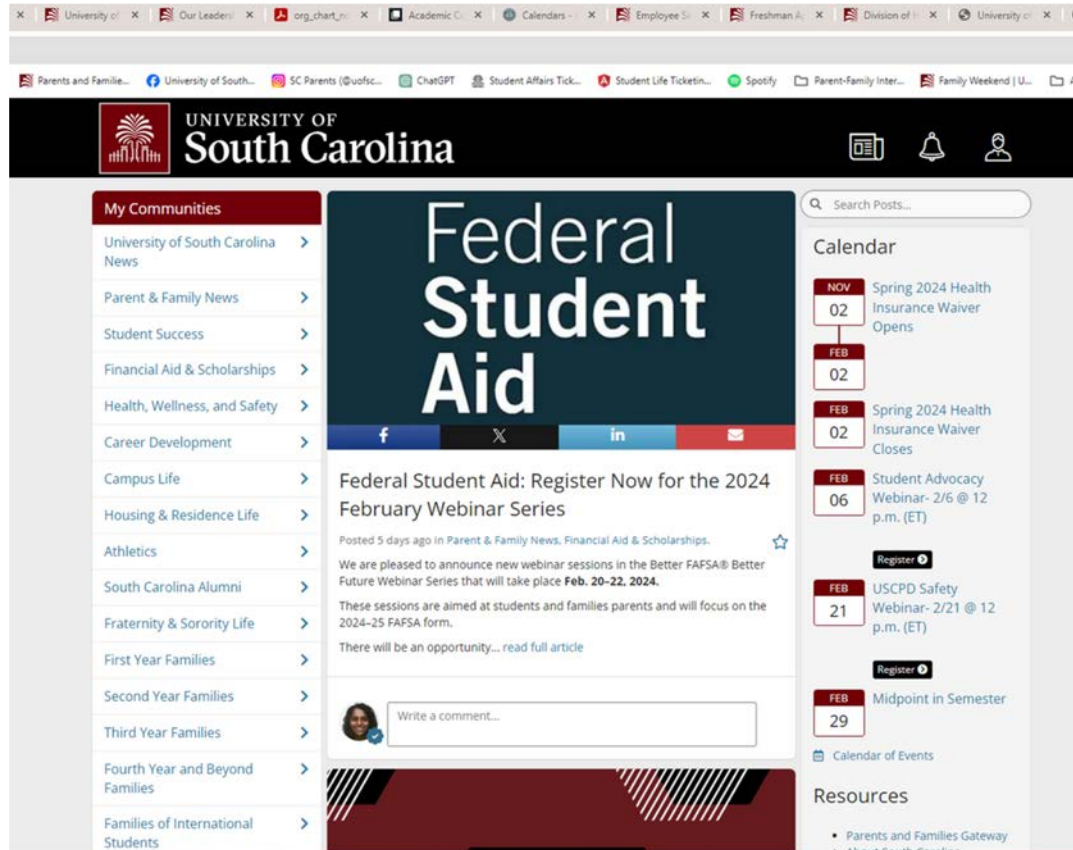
University of × Our Leaders × org_chart_n × Academic C × Calendars - × Employee S × Freshman A × Division of × University of ×

Parents and Familie... University of South... SC Parents (@uofsc... ChatGPT Student Affairs Tick... Student Life Ticketin... Spotify Parent-Family Inter... Family Weekend | U...

UNIVERSITY OF
South Carolina

My Communities

University of South Carolina News

Parent & Family News

Student Success

Financial Aid & Scholarships

Health, Wellness, and Safety

Career Development

Campus Life

Housing & Residence Life

Athletics

South Carolina Alumni

Fraternity & Sorority Life

First Year Families

Second Year Families

Third Year Families

Fourth Year and Beyond Families

Families of International Students

Federal Student Aid

Federal Student Aid: Register Now for the 2024 February Webinar Series

Posted 5 days ago in Parent & Family News, Financial Aid & Scholarships.

We are pleased to announce new webinar sessions in the Better FAFSA® Better Future Webinar Series that will take place **Feb. 20–22, 2024.**

These sessions are aimed at students and families parents and will focus on the 2024–25 FAFSA form.

There will be an opportunity... read full article

Write a comment...

Search Posts...

Calendar

NOV 02 – FEB 02 Spring 2024 Health Insurance Waiver Opens

FEB 02 Spring 2024 Health Insurance Waiver Closes

FEB 06 Student Advocacy Webinar- 2/6 @ 12 p.m. (ET)

Register

FEB 21 USCPD Safety Webinar- 2/21 @ 12 p.m. (ET)

Register

FEB 29 Midpoint in Semester

Calendar of Events

Resources

• Parents and Families Gateway